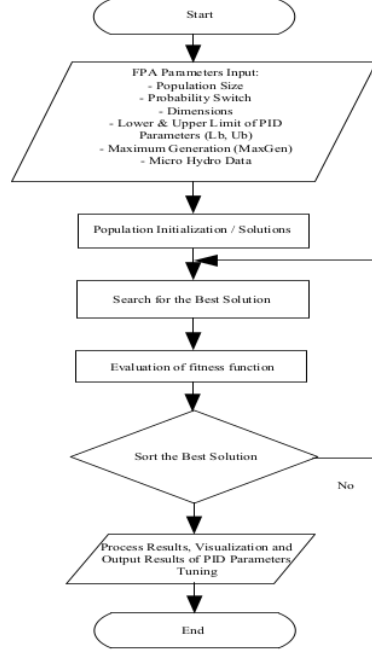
Start

FPA Parameters Input:
- Population Size
- Probability Switch
- Dimensions
- Lower & Upper Limit of PID Parameters (Lb, Ub)
- Maximum Generation (MaxGen)
- Micro Hydro Data

Population Initialization / Solutions

Search for the Best Solution

Evaluation of fitness function

Sort the Best Solution

No

Process Results, Visualization and Output Results of PID Parameters Tuning

End